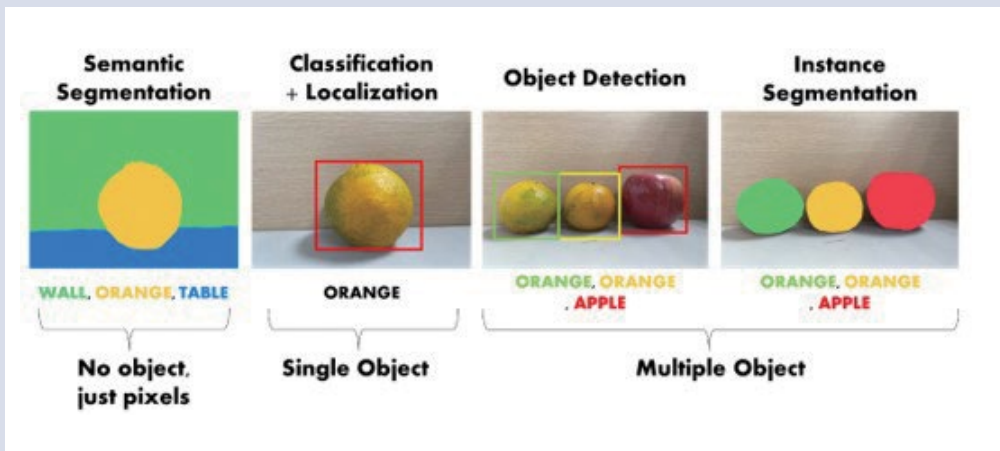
Semantic Segmentation

Classification + Localization

Object Detection

Instance Segmentation

WALL, ORANGE, TABLE

ORANGE

ORANGE, ORANGE , APPLE

ORANGE, ORANGE , APPLE

No object, just pixels

Single Object

Multiple Object